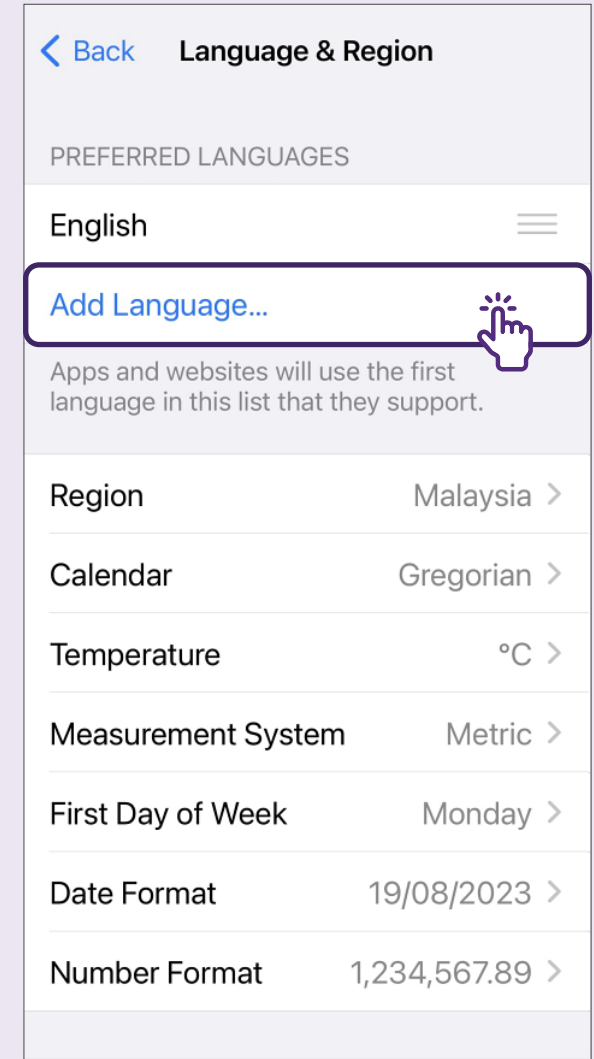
Back Language & Region

PREFERRED LANGUAGES

English

Add Language...

Apps and websites will use the first language in this list that they support.

Region Malaysia

Calendar Gregorian

Temperature °C

Measurement System Metric

First Day of Week Monday

Date Format 19/08/2023

Number Format 1,234,567.89